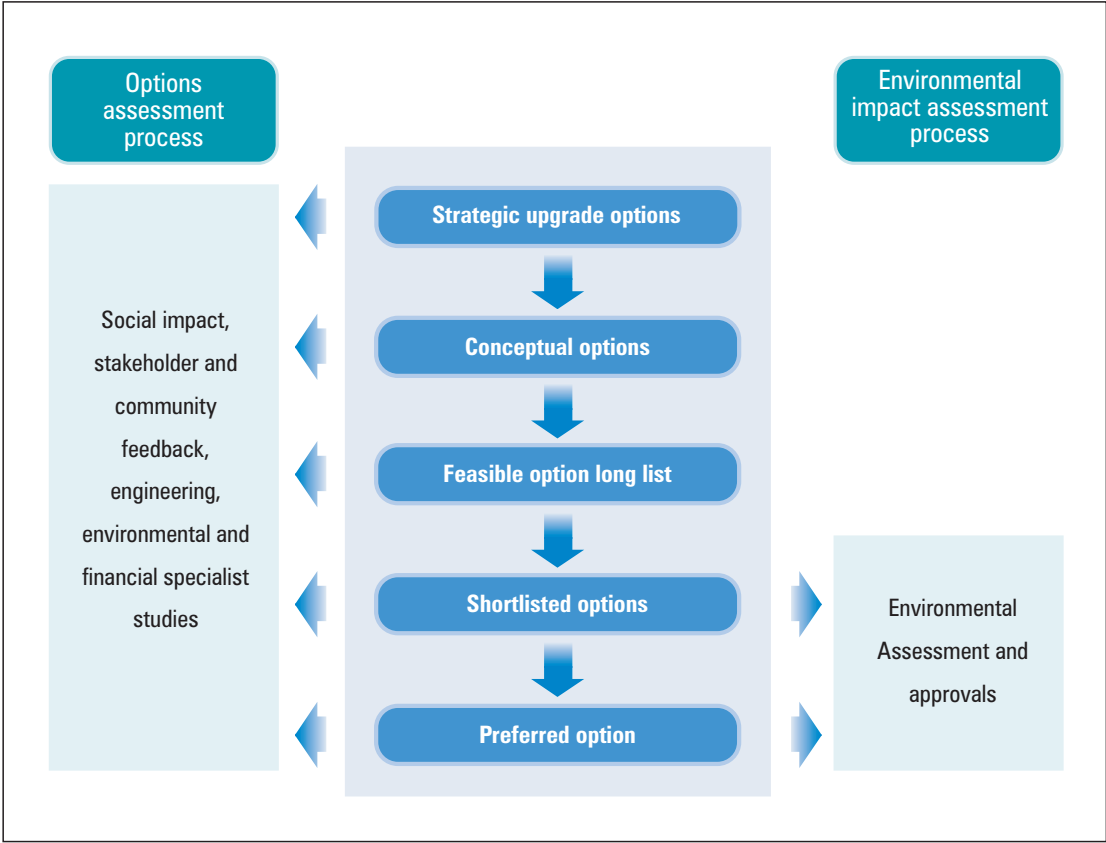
Options assessment process

Environmental impact assessment process

Strategic upgrade options

Conceptual options

Feasible option long list

Shortlisted options

Preferred option

Social impact, stakeholder and community feedback, engineering, environmental and financial specialist studies

Environmental Assessment and approvals